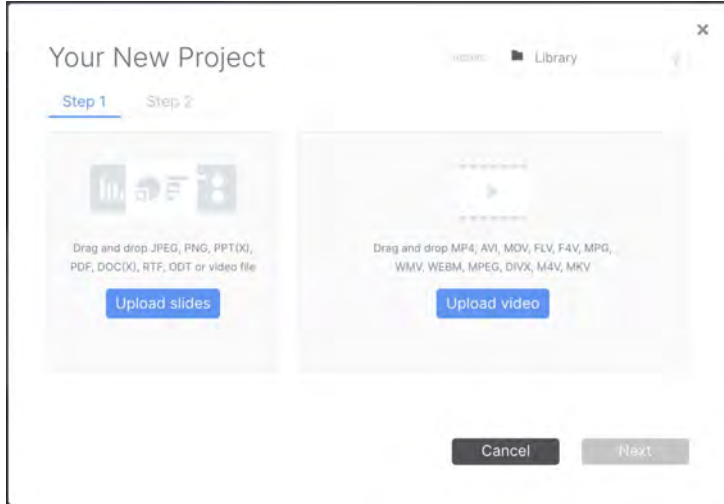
Your New Project

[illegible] Library

Step 1 Step 2

Drag and drop JPEG, PNG, PPT(X), PDF, DOC(X), RTF, ODT or video file

Upload slides

Drag and drop MP4, AVI, MOV, FLV, F4V, MPG, WMV, WEBM, MPEG, DIVX, M4V, MKV

Upload video

Cancel

Next

×